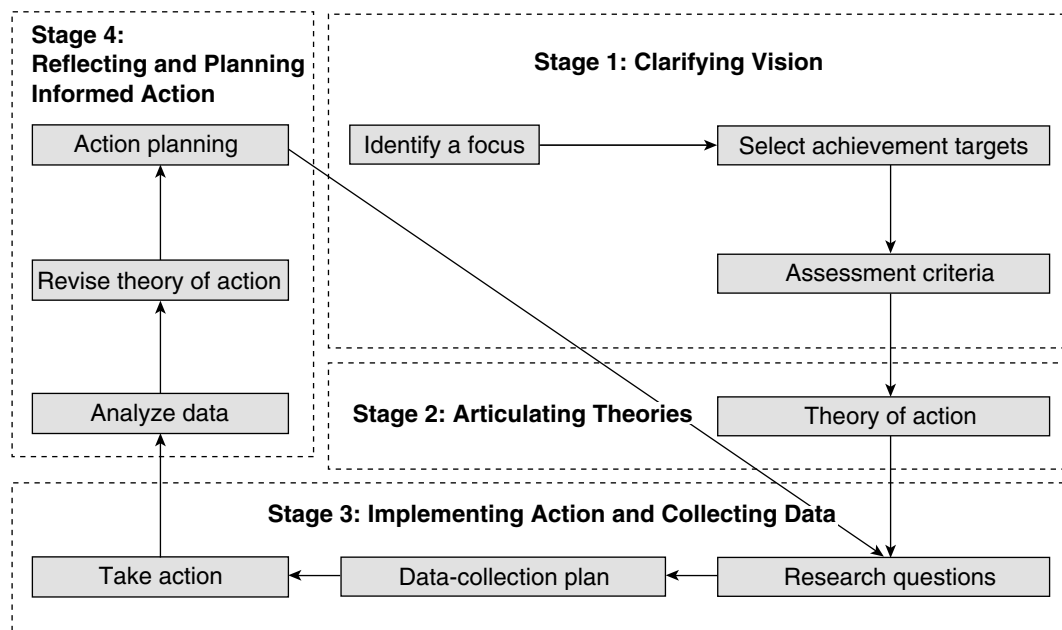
Stage 4: Reflecting and Planning Informed Action

Action planning

Revise theory of action

Analyze data

Stage 1: Clarifying Vision

Identify a focus

Select achievement targets

Assessment criteria

Stage 2: Articulating Theories

Theory of action

Stage 3: Implementing Action and Collecting Data

Take action

Data-collection plan

Research questions